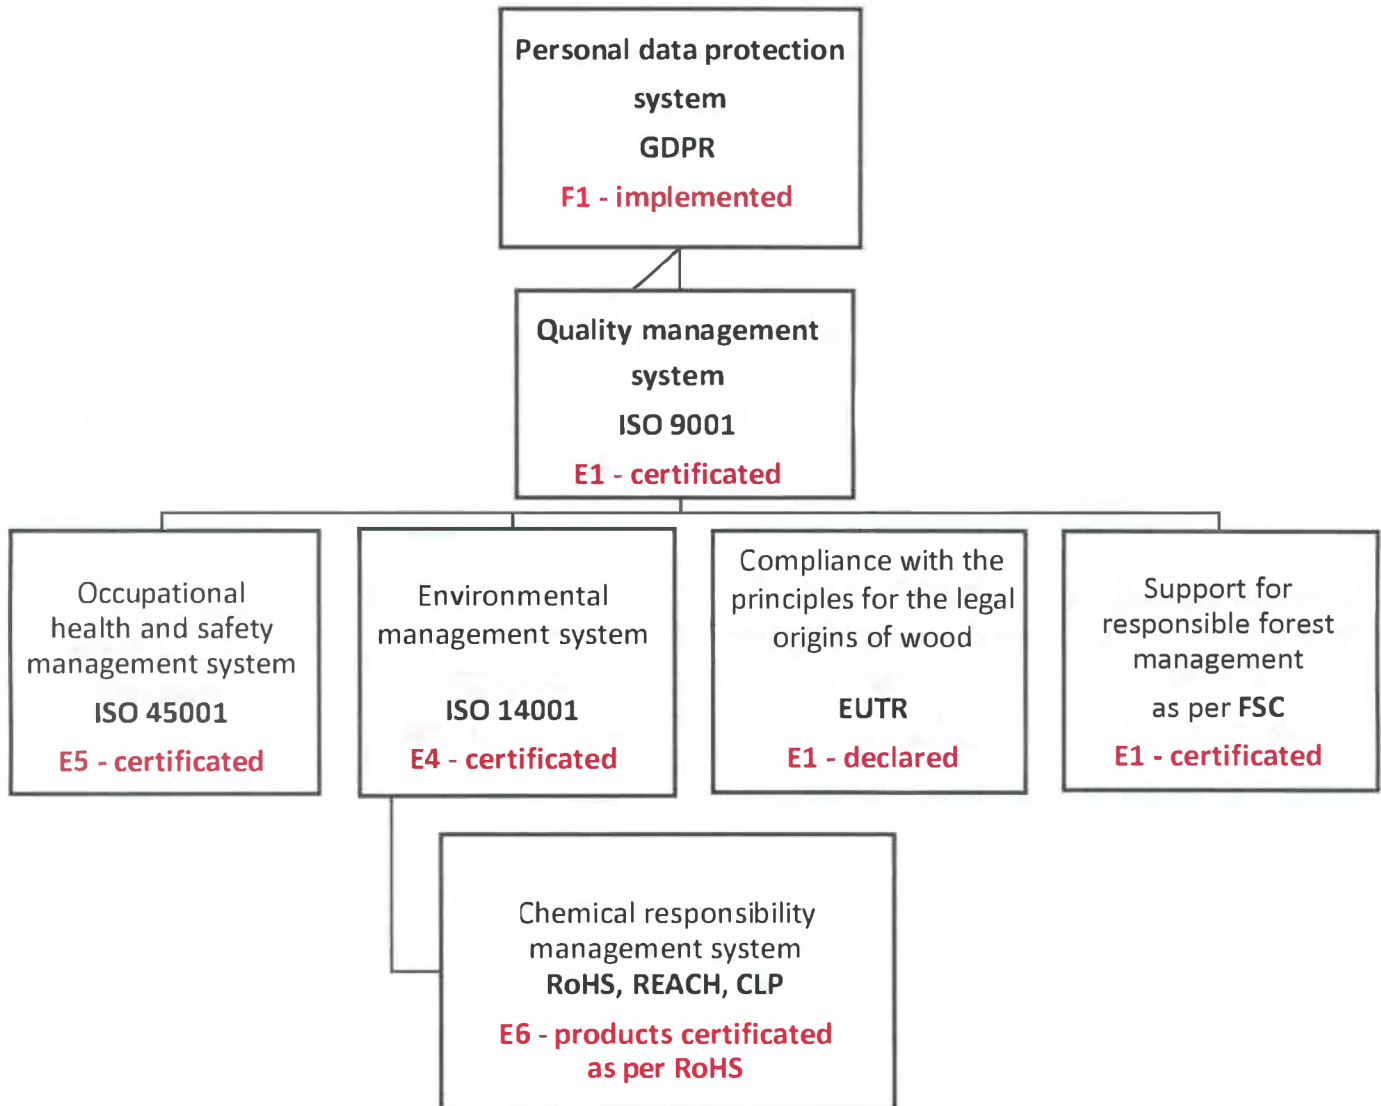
Personal data protection system
GDPR
F1 - implemented

Quality management system
ISO 9001
E1 - certificated

Occupational health and safety management system
ISO 45001
E5 - certificated

Environmental management system
ISO 14001
E4 - certificated

Compliance with the principles for the legal origins of wood
EUTR
E1 - declared

Support for responsible forest management
as per FSC
E1 - certificated

Chemical responsibility management system
RoHS, REACH, CLP
E6 - products certificated as per RoHS